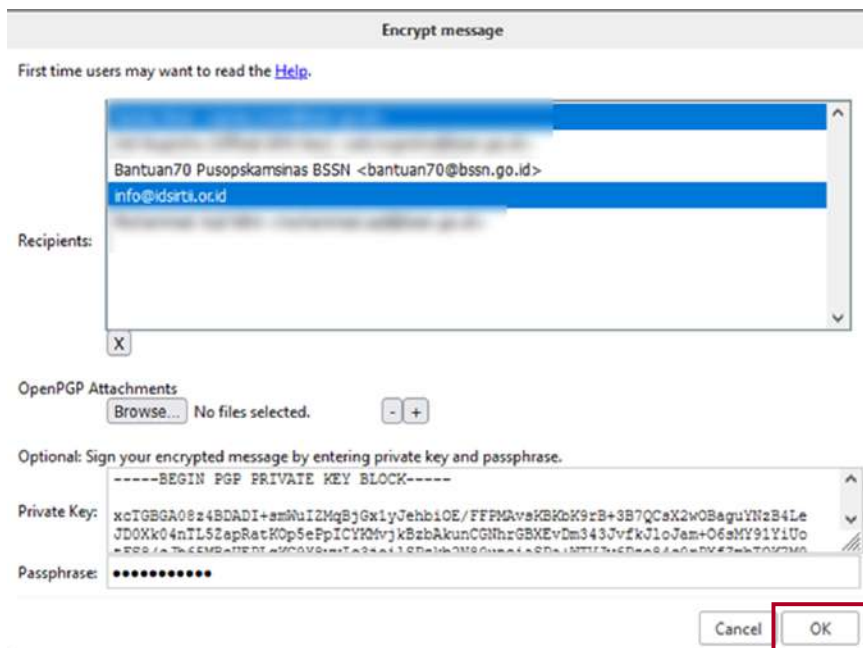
Encrypt message

First time users may want to read the Help.

Recipients:

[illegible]

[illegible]

Bantuan70 Pusopskamsinas BSSN <bantuan70@bssn.go.id>

info@idsirtii.or.id

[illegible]

X

OpenPGP Attachments

Browse... No files selected. - +

Optional: Sign your encrypted message by entering private key and passphrase.

Private Key: -----BEGIN PGP PRIVATE KEY BLOCK-----

xcTGBGA08z4BDADI+smWuIZMqBjGx1yJehbiOE/FFPMAvsKBKbK9rB+3B7QCsX2wOBaguYNzB4Le
JD0Xk04nTL5ZapRatK0p5ePpICYKMvjkBzbAkunCGNhrGBXEvDm343JvfkJloJam+O6sMY91YiUo
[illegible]

Passphrase: ●●●●●●●●●●●●

Cancel OK